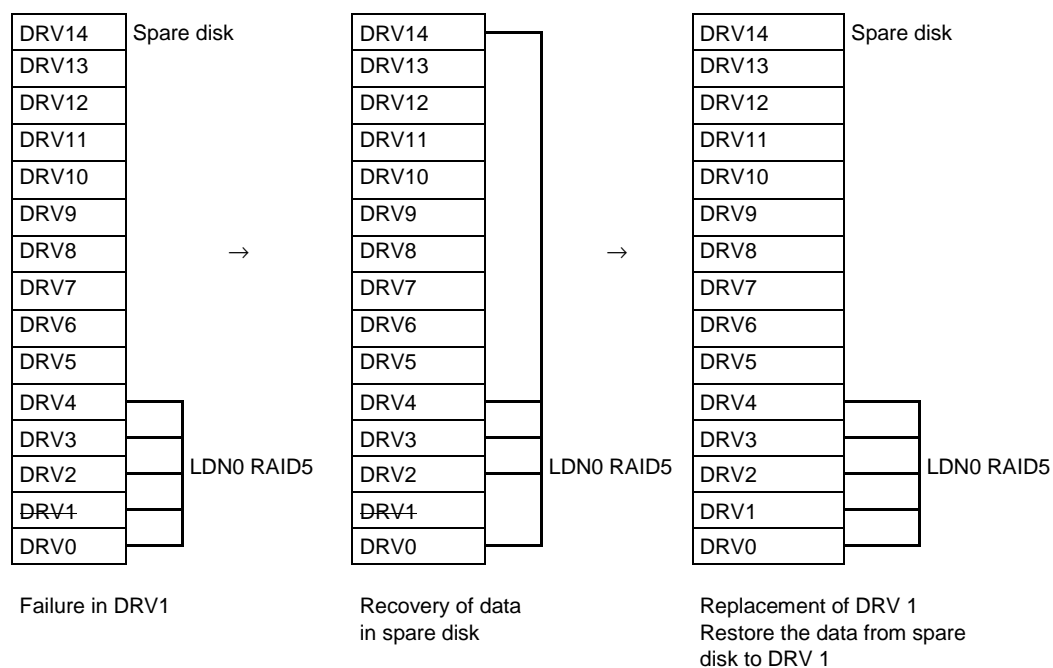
DRV14
DRV13
DRV12
DRV11
DRV10
DRV9
DRV8
DRV7
DRV6
DRV5
DRV4
DRV3
DRV2
~~DRV1~~
DRV0

Spare disk

LDN0 RAID5

Failure in DRV1

→

DRV14
DRV13
DRV12
DRV11
DRV10
DRV9
DRV8
DRV7
DRV6
DRV5
DRV4
DRV3
DRV2
~~DRV1~~
DRV0

LDN0 RAID5

Recovery of data in spare disk

→

DRV14
DRV13
DRV12
DRV11
DRV10
DRV9
DRV8
DRV7
DRV6
DRV5
DRV4
DRV3
DRV2
DRV1
DRV0

Spare disk

LDN0 RAID5

Replacement of DRV 1
Restore the data from spare disk to DRV 1